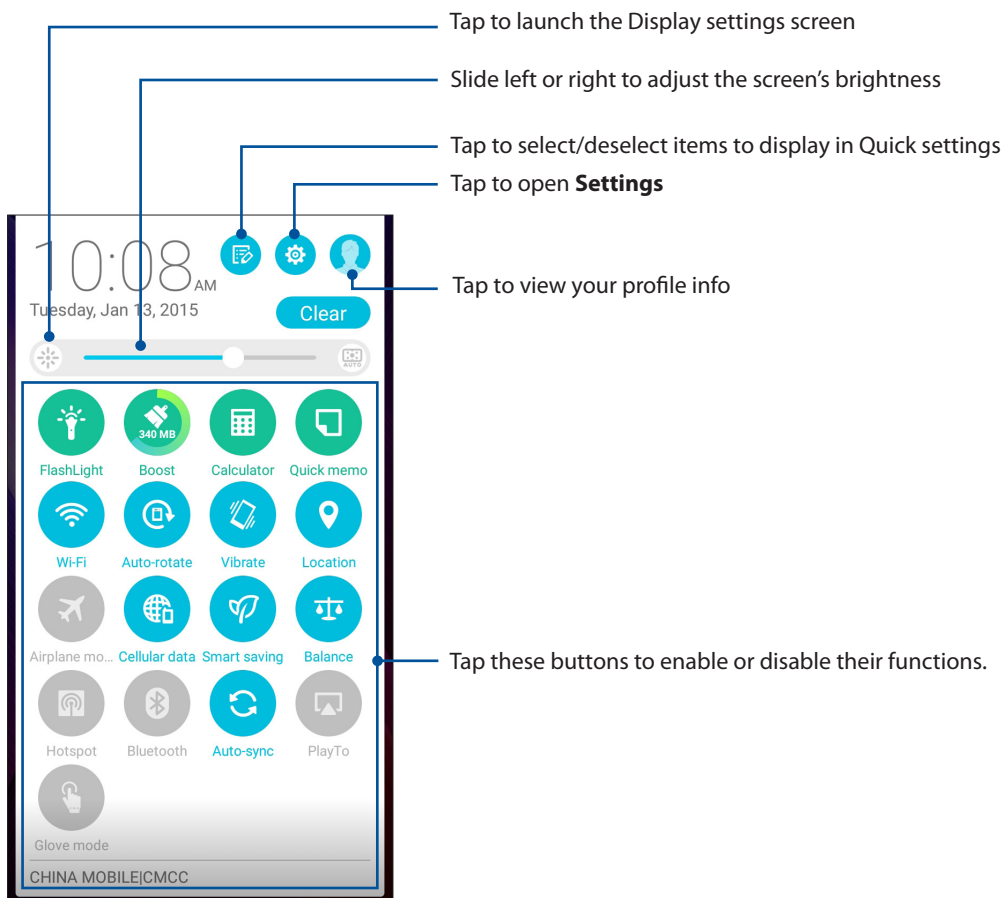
Tap to launch the Display settings screen

Slide left or right to adjust the screen's brightness

Tap to select/deselect items to display in Quick settings

Tap to open **Settings**

10:08 AM

Tuesday, Jan 13, 2015

Tap to view your profile info

Clear

AUTO

340 MB

FlashLight

Boost

Calculator

Quick memo

Wi-Fi

Auto-rotate

Vibrate

Location

Airplane mo...

Cellular data

Smart saving

Balance

Tap these buttons to enable or disable their functions.

Hotspot

Bluetooth

Auto-sync

PlayTo

Glove mode

CHINA MOBILE|CMCC